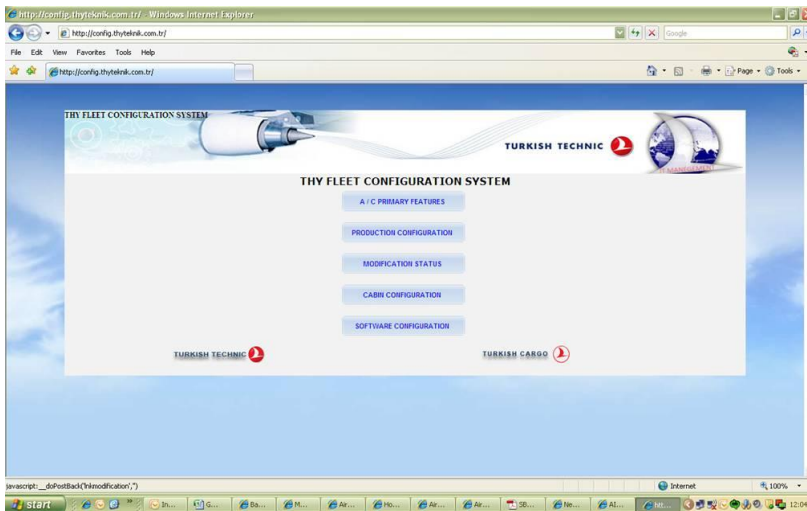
http://config.thyteknik.com.tr/ - Windows Internet Explorer

http://config.thyteknik.com.tr/

Google

File Edit View Favorites Tools Help

http://config.thyteknik.com.tr/

Page Tools

THY FLEET CONFIGURATION SYSTEM

TURKISH TECHNIC

THY FLEET CONFIGURATION SYSTEM

A / C PRIMARY FEATURES

PRODUCTION CONFIGURATION

MODIFICATION STATUS

CABIN CONFIGURATION

SOFTWARE CONFIGURATION

TURKISH TECHNIC

TURKISH CARGO

javascript:__doPostBack('lnkmodification','')

Internet

100%

start

In...

G...

Ba...

M...

Air...

Ho...

Air...

Air...

SB...

Ne...

Al...

htt...

12:04